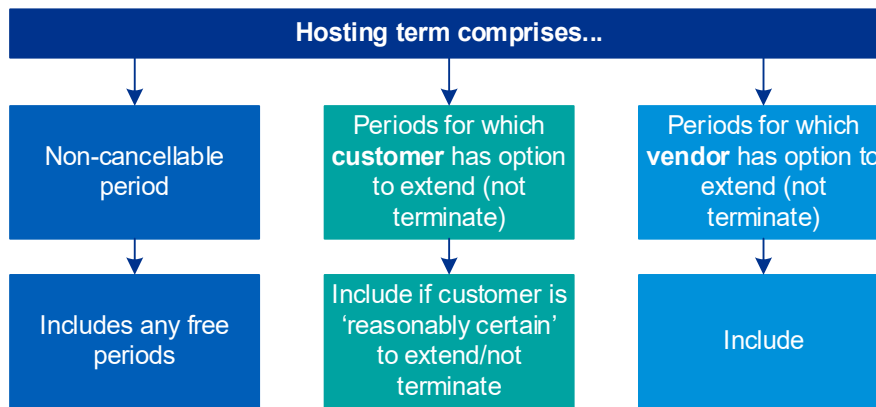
Hosting term comprises...

Non-cancellable period

Includes any free periods

Periods for which **customer** has option to extend (not terminate)

Include if customer is ‘reasonably certain’ to extend/not terminate

Periods for which **vendor** has option to extend (not terminate)

Include